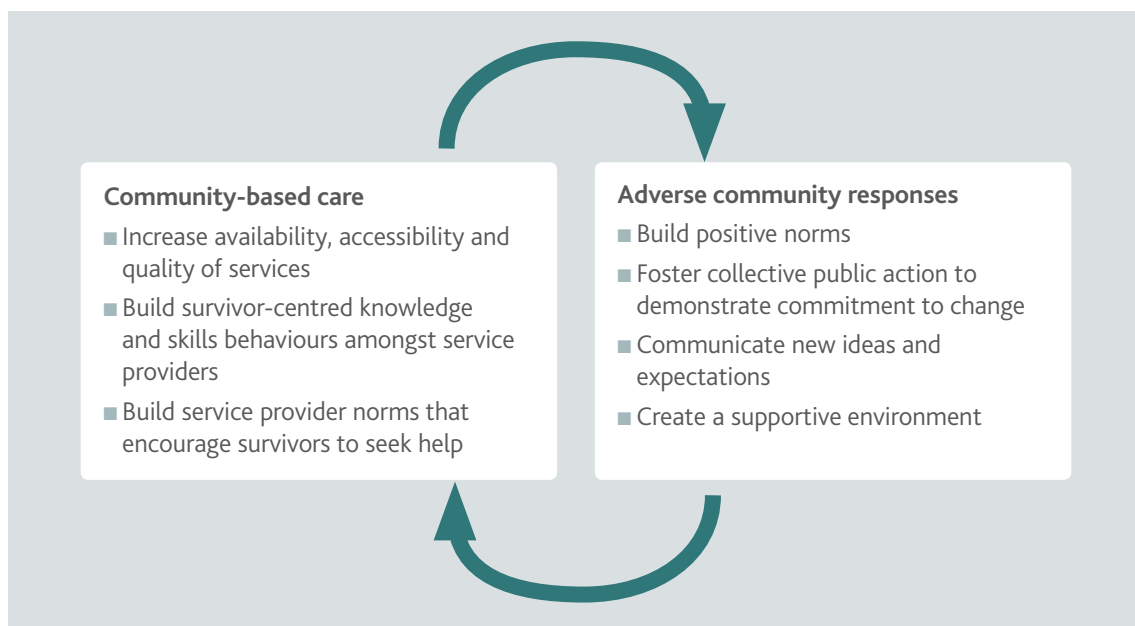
Community-based care

■ Increase availability, accessibility and quality of services

■ Build survivor-centred knowledge and skills behaviours amongst service providers

■ Build service provider norms that encourage survivors to seek help

Adverse community responses

■ Build positive norms

■ Foster collective public action to demonstrate commitment to change

■ Communicate new ideas and expectations

■ Create a supportive environment